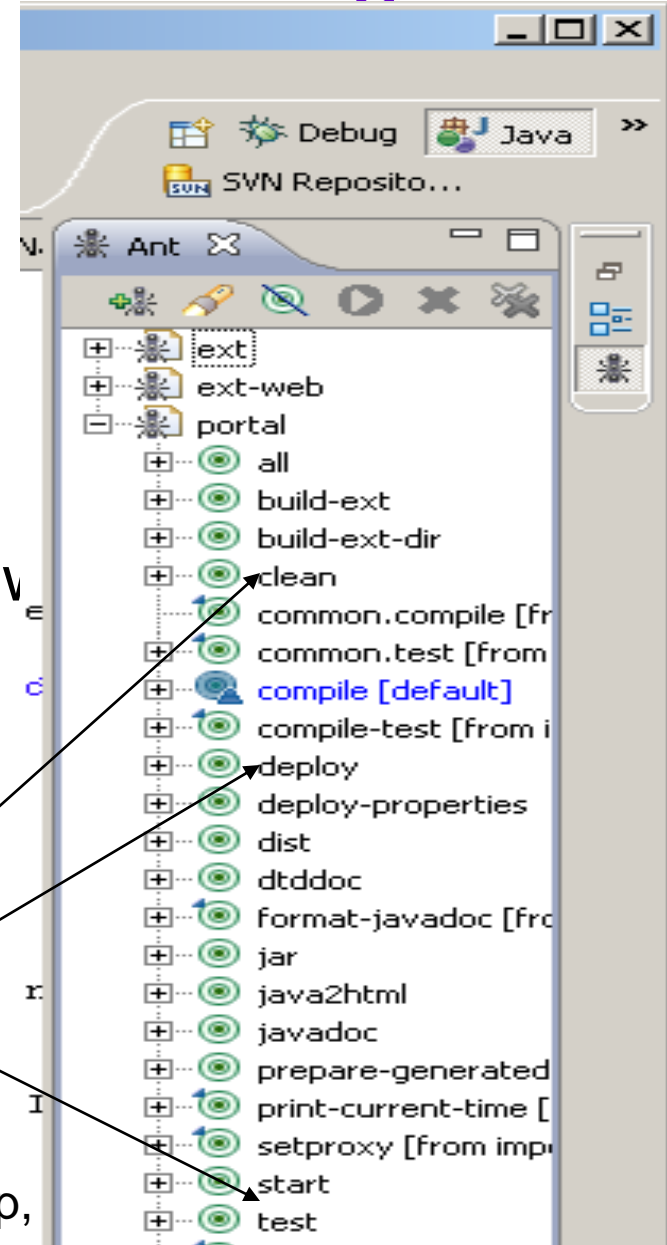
Debug
Java
»
SVN Reposito...
Ant
ext
ext-web
portal
all
build-ext
build-ext-dir
clean
common.compile [fr
common.test [from
compile [default]
compile-test [from i
deploy
deploy-properties
dist
dtddoc
format-javadoc [fr
jar
java2html
javadoc
prepare-generated
print-current-time [
setproxy [from imp
start
test